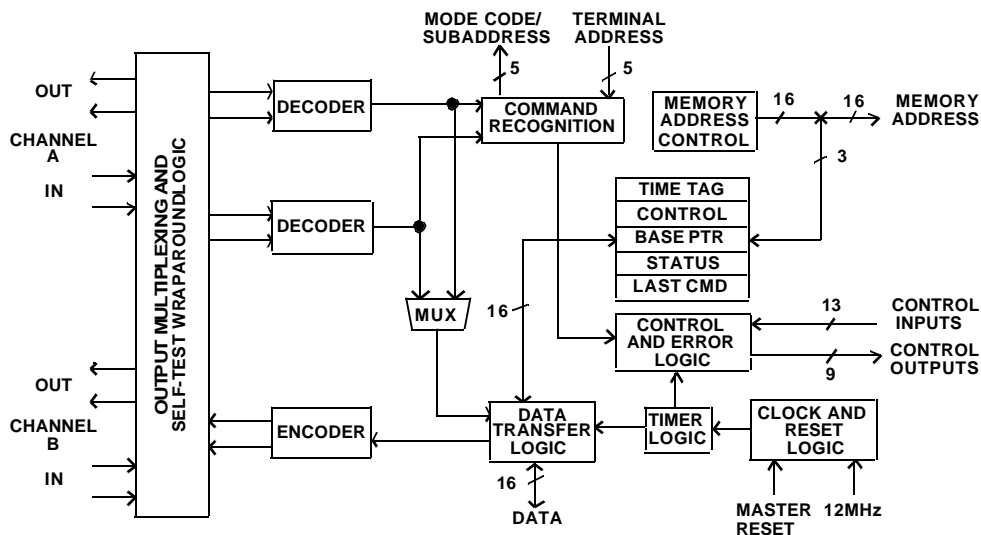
MODE CODE/
SUBADDRESS

TERMINAL
ADDRESS

5

5

OUT

CHANNEL
A

IN

OUTPUT MULTIPLEXING AND
SELF-TEST WRAPAROUNDLOGIC

DECODER

COMMAND
RECOGNITION

MEMORY
ADDRESS
CONTROL

16

16

MEMORY
ADDRESS

3

TIME TAG

CONTROL

BASE PTR

STATUS

LAST CMD

DECODER

MUX

16

CONTROL
AND ERROR
LOGIC

13

CONTROL
INPUTS

CONTROL
OUTPUTS

9

OUT

CHANNEL
B

IN

ENCODER

DATA
TRANSFER
LOGIC

TIMER
LOGIC

CLOCK AND
RESET
LOGIC

16

DATA

MASTER
RESET

12MHz